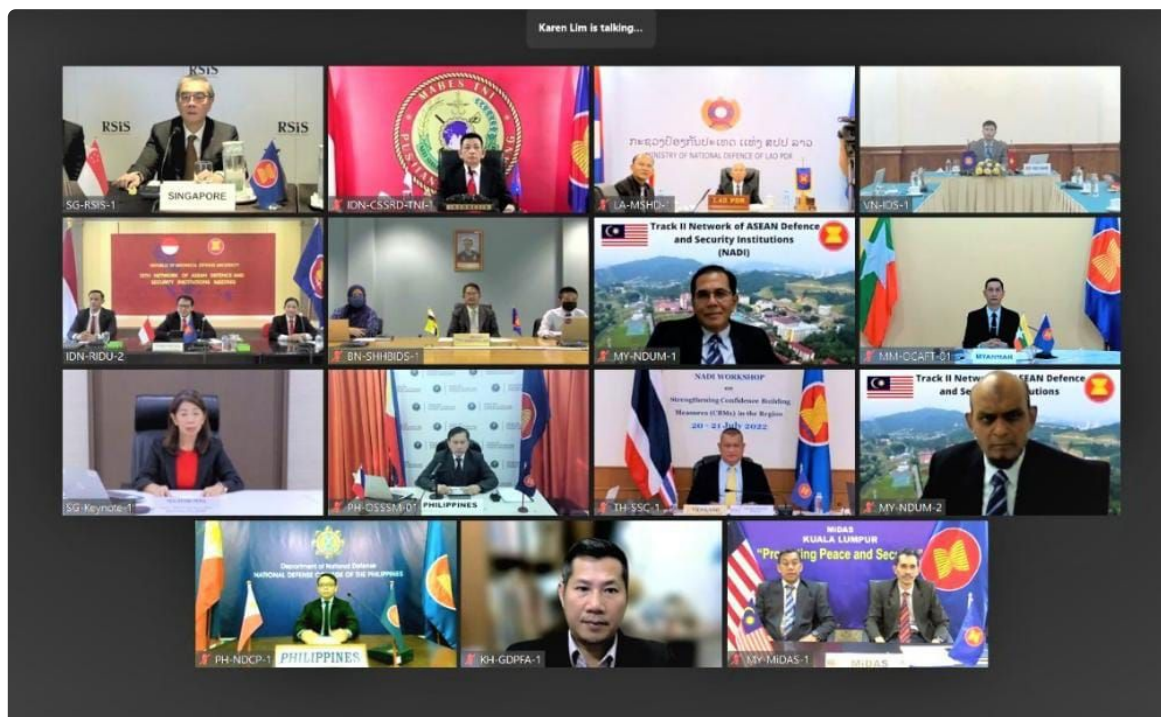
Karen Lim is talking...

RSIS
RSIS
RSIS
SINGAPORE
SG-RSIS-1

MABES TNI
IDN-CSSRD-TNI-1

ກະຊວງປ້ອງກັນປະເທດ ແຫ່ງ ສປປ ລາວ
MINISTRY OF NATIONAL DEFENCE OF LAO PDR
LAO PDR
LA-MSHD-1

VN-IDS-1

13TH NETWORK OF ASEAN DEFENCE AND SECURITY INSTITUTIONS MEETING
IDN-RIDU-2

BN-SHHBIDS-1

Track II Network of ASEAN Defence and Security Institutions (NADI)
MY-NDUM-1

MYANMAR
MM-OCAFT-01

SG-Keynote-1

PHILIPPINES
PH-OSSSM-01

NADI WORKSHOP on Strengthening Confidence Building Measures (CBMs) in the Region
20 - 21 July 2022
THAILAND
TH-SSC-1

Track II Netw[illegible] ASEAN Defence and Se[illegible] itutions
MY-NDUM-2

Department of National Defense
NATIONAL DEFENSE COLLEGE OF THE PHILIPPINES
PHILIPPINES
PH-NDCP-1

KH-GDPFA-1

MiDAS
KUALA LUMPUR
"Pro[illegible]ing Peace and Sec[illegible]"
MiDAS
MY-MIDAS-1